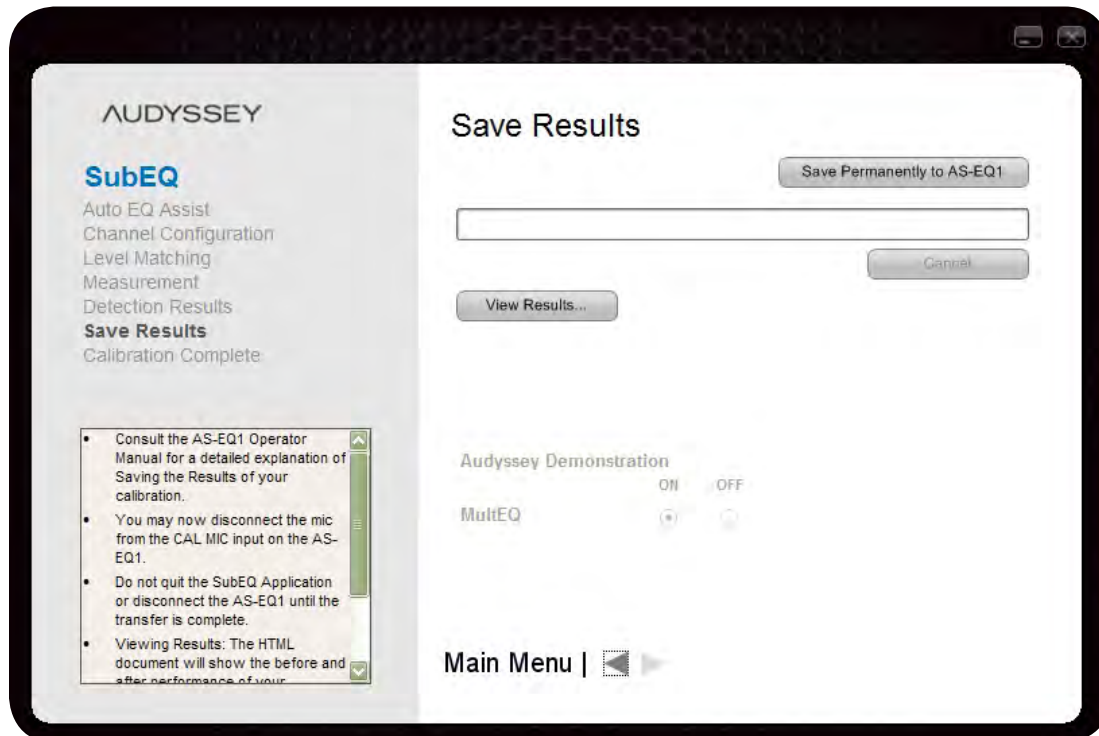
AUDYSSEY

SubEQ
Auto EQ Assist
Channel Configuration
Level Matching
Measurement
Detection Results
Save Results
Calibration Complete

- Consult the AS-EQ1 Operator Manual for a detailed explanation of Saving the Results of your calibration.
- You may now disconnect the mic from the CAL MIC input on the AS-EQ1.
- Do not quit the SubEQ Application or disconnect the AS-EQ1 until the transfer is complete.
- Viewing Results: The HTML document will show the before and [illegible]

Save Results

Save Permanently to AS-EQ1

Cancel

View Results...

Audyssey Demonstration
ON OFF
MultEQ

Main Menu |